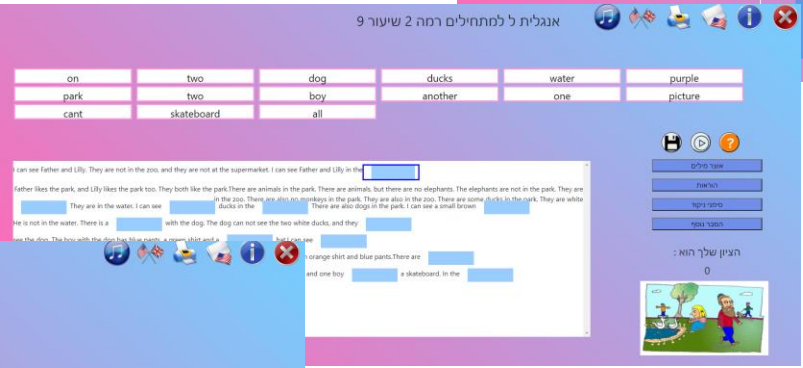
אנגלית ל למתחילים רמה 2 שיעור 9

| on | two | dog | ducks | water | purple |
|---|---|---|---|---|---|
| park | two | boy | another | one | picture |
| cant | skateboard | all | | | |

I can see Father and Lilly. They are not in the zoo, and they are not at the supermarket. I can see Father and Lilly in the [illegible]

Father likes the park, and Lilly likes the park too. They both like the park.There are animals in the park. There are animals, but there are no elephants. The elephants are not in the park. They are in the zoo. There are also no monkeys in the park. They are also in the zoo. There are some ducks in the park. They are white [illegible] They are in the water. I can see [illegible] ducks in the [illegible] There are also dogs in the park. I can see a small brown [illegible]

He is not in the water. There is a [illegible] with the dog. The dog can not see the two white ducks, and they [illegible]

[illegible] the dog. The boy with the dog has blue pants, a green shirt and a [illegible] but I can see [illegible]

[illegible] orange shirt and blue pants.There are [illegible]

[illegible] and one boy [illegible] a skateboard. In the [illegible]

אוצר מילים
הוראות
סימני ניקוד
הסבר נוסף

הציון שלך הוא :
0